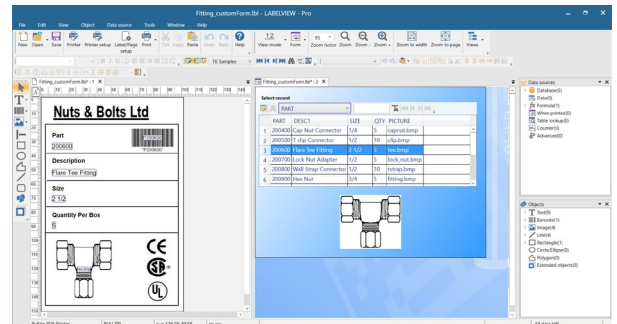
Fitting_customForm.lbl - LABELVIEW - Pro

File Edit View Object Data source Tools Window Help

New Open Save Printer Printer setup Label/Page setup Print Cut Copy Paste Undo Redo Help View mode Form Zoom factor Zoom Zoom - Zoom + Zoom to width Zoom to page Views

TK Samples

Fitting_customForm.lbl* : 1

Fitting_customForm.lbl* : 2

Nuts & Bolts Ltd

Part

200600

*P200600*

Description

Flare Tee Fitting

Size

2 1/2

Quantity Per Box

5

Select record

PART

| | PART | DESC1 | SIZE | QTY | PICTURE |
|---|---|---|---|---|---|
| 1 | 200400 | Cap Nut Connector | 1/4 | 5 | capnut.bmp |
| 2 | 200500 | T clip Connector | 1/2 | 10 | clip.bmp |
| 3 | 200600 | Flare Tee Fitting | 2 1/2 | 5 | tee.bmp |
| 4 | 200700 | Lock Nut Adapter | 1/2 | 5 | lock_nut.bmp |
| 5 | 200800 | Wall Strap Connector | 1/2 | 10 | tstrap.bmp |
| 6 | 200900 | Hex Nut | 1/4 | 5 | fitting.bmp |

Data sources

Database(5)
Date(0)
Formula(1)
When printed(0)
Table lookup(0)
Counter(0)
Advanced(0)

Objects

Text(9)
Barcode(1)
Image(4)
Line(4)
Rectangle(1)
Circle/Ellipse(0)
Polygon(0)
Extended objects(0)